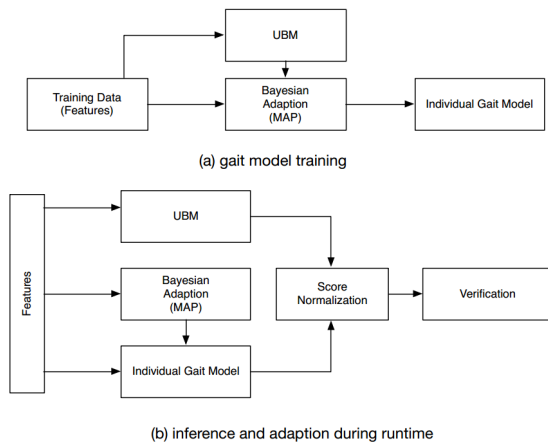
UBM

Training Data (Features)

Bayesian Adaption (MAP)

Individual Gait Model

(a) gait model training

Features

UBM

Bayesian Adaption (MAP)

Individual Gait Model

Score Normalization

Verification

(b) inference and adaption during runtime